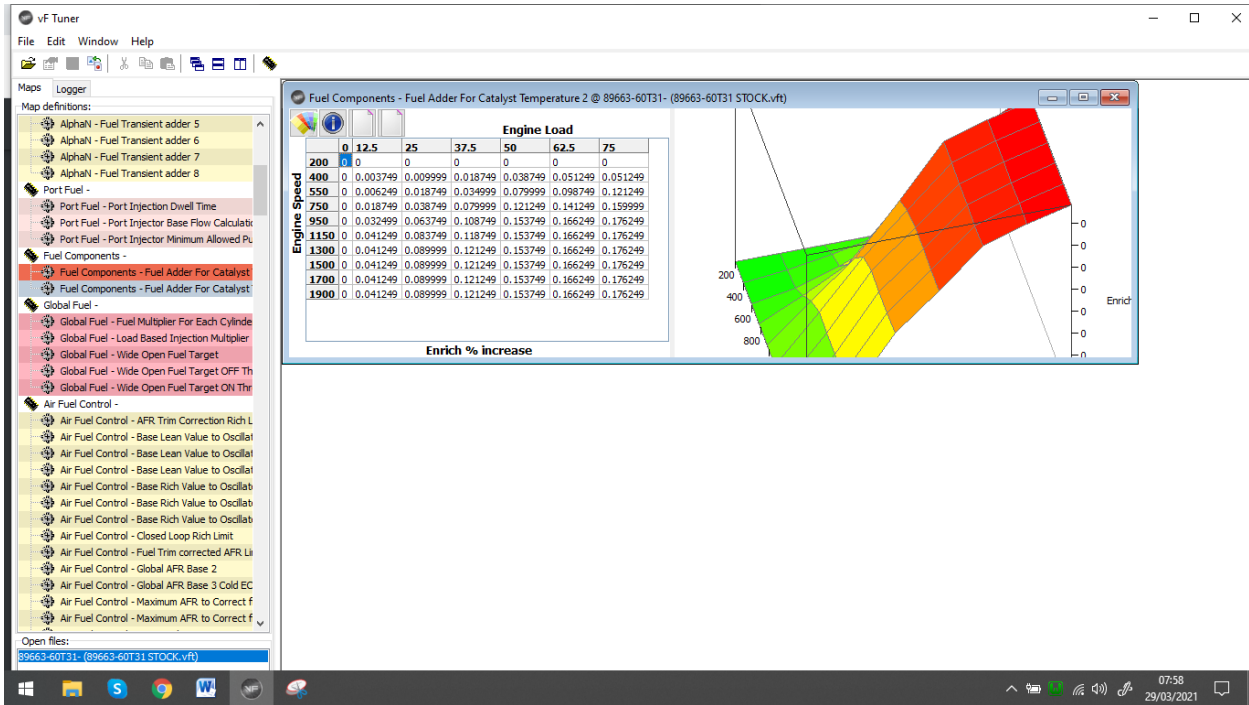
vF Tuner

File Edit Window Help

Maps Logger

Map definitions:

AlphaN - Fuel Transient adder 5
AlphaN - Fuel Transient adder 6
AlphaN - Fuel Transient adder 7
AlphaN - Fuel Transient adder 8
Port Fuel -
Port Fuel - Port Injection Dwell Time
Port Fuel - Port Injector Base Flow Calculati
Port Fuel - Port Injector Minimum Allowed Pu
Fuel Components -
Fuel Components - Fuel Adder For Catalyst
Fuel Components - Fuel Adder For Catalyst
Global Fuel -
Global Fuel - Fuel Multiplier For Each Cylinde
Global Fuel - Load Based Injection Multiplier
Global Fuel - Wide Open Fuel Target
Global Fuel - Wide Open Fuel Target OFF Th
Global Fuel - Wide Open Fuel Target ON Thr
Air Fuel Control -
Air Fuel Control - AFR Trim Correction Rich L
Air Fuel Control - Base Lean Value to Oscilla
Air Fuel Control - Base Lean Value to Oscilla
Air Fuel Control - Base Lean Value to Oscilla
Air Fuel Control - Base Rich Value to Oscilla
Air Fuel Control - Base Rich Value to Oscilla
Air Fuel Control - Base Rich Value to Oscilla
Air Fuel Control - Closed Loop Rich Limit
Air Fuel Control - Fuel Trim corrected AFR Li
Air Fuel Control - Global AFR Base 2
Air Fuel Control - Global AFR Base 3 Cold EC
Air Fuel Control - Maximum AFR to Correct f
Air Fuel Control - Maximum AFR to Correct f

Open files:
89663-60T31- (89663-60T31 STOCK.vft)

Fuel Components - Fuel Adder For Catalyst Temperature 2 @ 89663-60T31- (89663-60T31 STOCK.vft)

Engine Load

Engine Speed

| | 0 | 12.5 | 25 | 37.5 | 50 | 62.5 | 75 |
|---|---|---|---|---|---|---|---|
| 200 | 0 | 0 | 0 | 0 | 0 | 0 | 0 |
| 400 | 0 | 0.003749 | 0.009999 | 0.018749 | 0.038749 | 0.051249 | 0.051249 |
| 550 | 0 | 0.006249 | 0.018749 | 0.034999 | 0.079999 | 0.098749 | 0.121249 |
| 750 | 0 | 0.018749 | 0.038749 | 0.079999 | 0.121249 | 0.141249 | 0.159999 |
| 950 | 0 | 0.032499 | 0.063749 | 0.108749 | 0.153749 | 0.166249 | 0.176249 |
| 1150 | 0 | 0.041249 | 0.083749 | 0.118749 | 0.153749 | 0.166249 | 0.176249 |
| 1300 | 0 | 0.041249 | 0.089999 | 0.121249 | 0.153749 | 0.166249 | 0.176249 |
| 1500 | 0 | 0.041249 | 0.089999 | 0.121249 | 0.153749 | 0.166249 | 0.176249 |
| 1700 | 0 | 0.041249 | 0.089999 | 0.121249 | 0.153749 | 0.166249 | 0.176249 |
| 1900 | 0 | 0.041249 | 0.089999 | 0.121249 | 0.153749 | 0.166249 | 0.176249 |

Enrich % increase

200
400
600
800
0
0
0
0
0
0
Enrich

07:58
29/03/2021